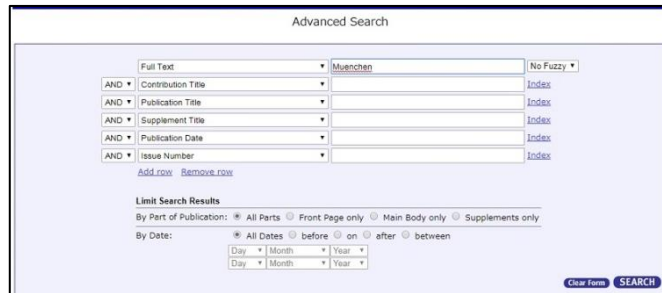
Advanced Search

| | | | |
|---|---|---|---|
| | Full Text ▼ | Muenchen | No Fuzzy ▼ |
| AND ▼ | Contribution Title ▼ | | Index |
| AND ▼ | Publication Title ▼ | | Index |
| AND ▼ | Supplement Title ▼ | | Index |
| AND ▼ | Publication Date ▼ | | Index |
| AND ▼ | Issue Number ▼ | | Index |

Add row Remove row

Limit Search Results

By Part of Publication: All Parts Front Page only Main Body only Supplements only

By Date: All Dates before on after between

Day ▼ Month ▼ Year ▼
Day ▼ Month ▼ Year ▼

Clear Form SEARCH